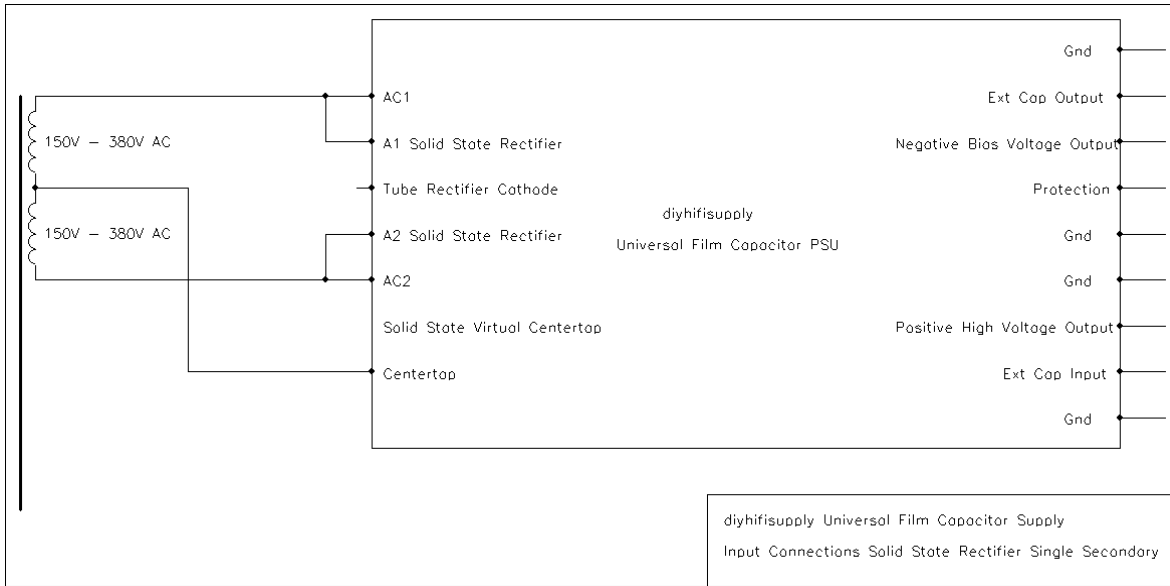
150V – 380V AC

150V – 380V AC

AC1

A1 Solid State Rectifier

Tube Rectifier Cathode

A2 Solid State Rectifier

AC2

Solid State Virtual Centertap

Centertap

diyhifisupply

Universal Film Capacitor PSU

Gnd

Ext Cap Output

Negative Bias Voltage Output

Protection

Gnd

Gnd

Positive High Voltage Output

Ext Cap Input

Gnd

diyhifisupply Universal Film Capacitor Supply

Input Connections Solid State Rectifier Single Secondary